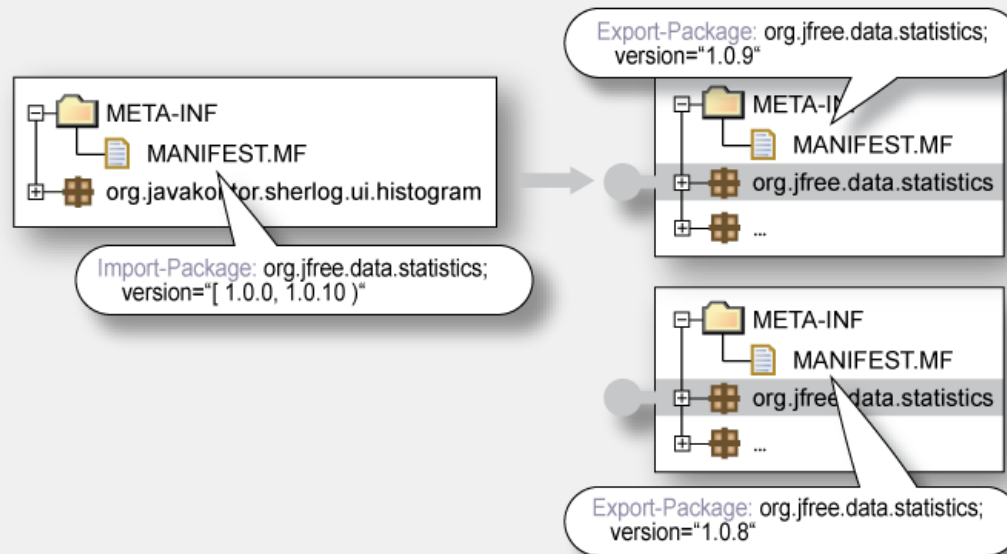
META-INF

MANIFEST.MF

org.javako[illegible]tor.sherlog.ui.histogram

Import-Package: org.jfree.data.statistics; version="[ 1.0.0, 1.0.10 )"

Export-Package: org.jfree.data.statistics; version="1.0.9"

META-IN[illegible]

MANIFEST.MF

org.jfree.data.statistics

...

META-INF

MANIFEST.MF

org.jfree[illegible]data.statistics

...

Export-Package: org.jfree.data.statistics; version="1.0.8"